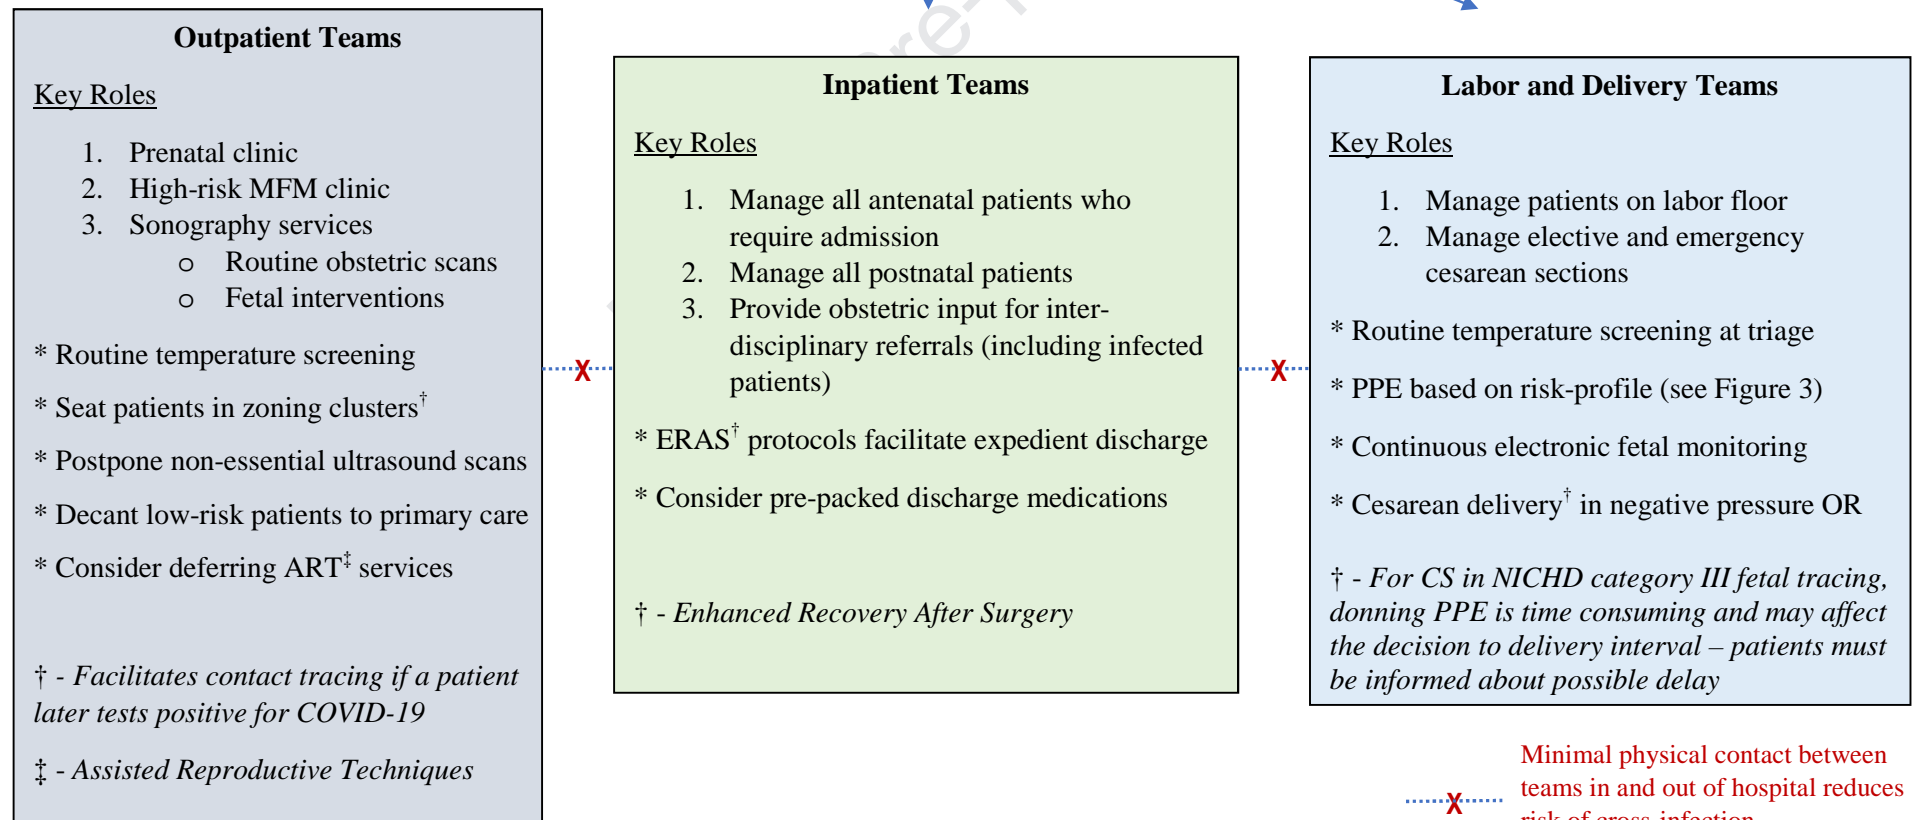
Outpatient Teams

Key Roles

1. Prenatal clinic
2. High-risk MFM clinic
3. Sonography services
 o Routine obstetric scans
 o Fetal interventions

* Routine temperature screening

* Seat patients in zoning clusters$^{\dagger}$

* Postpone non-essential ultrasound scans

* Decant low-risk patients to primary care

* Consider deferring ART$^{\ddagger}$ services

† - Facilitates contact tracing if a patient later tests positive for COVID-19

‡ - Assisted Reproductive Techniques

X

Inpatient Teams

Key Roles

1. Manage all antenatal patients who require admission
2. Manage all postnatal patients
3. Provide obstetric input for inter-disciplinary referrals (including infected patients)

* ERAS$^{\dagger}$ protocols facilitate expedient discharge

* Consider pre-packed discharge medications

† - Enhanced Recovery After Surgery

X

Labor and Delivery Teams

Key Roles

1. Manage patients on labor floor
2. Manage elective and emergency cesarean sections

* Routine temperature screening at triage

* PPE based on risk-profile (see Figure 3)

* Continuous electronic fetal monitoring

* Cesarean delivery$^{\dagger}$ in negative pressure OR

† - For CS in NICHD category III fetal tracing, donning PPE is time consuming and may affect the decision to delivery interval – patients must be informed about possible delay

X Minimal physical contact between teams in and out of hospital reduces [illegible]